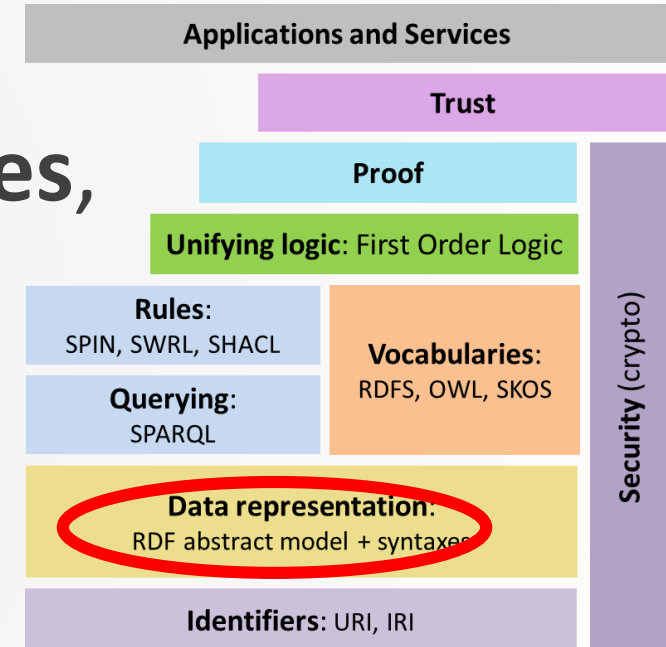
Applications and Services

Trust

es,

Proof

Unifying logic: First Order Logic

Rules:
SPIN, SWRL, SHACL

Querying:
SPARQL

Vocabularies:
RDFS, OWL, SKOS

Security (crypto)

Data representation:
RDF abstract model + syntaxes

Identifiers: URI, IRI